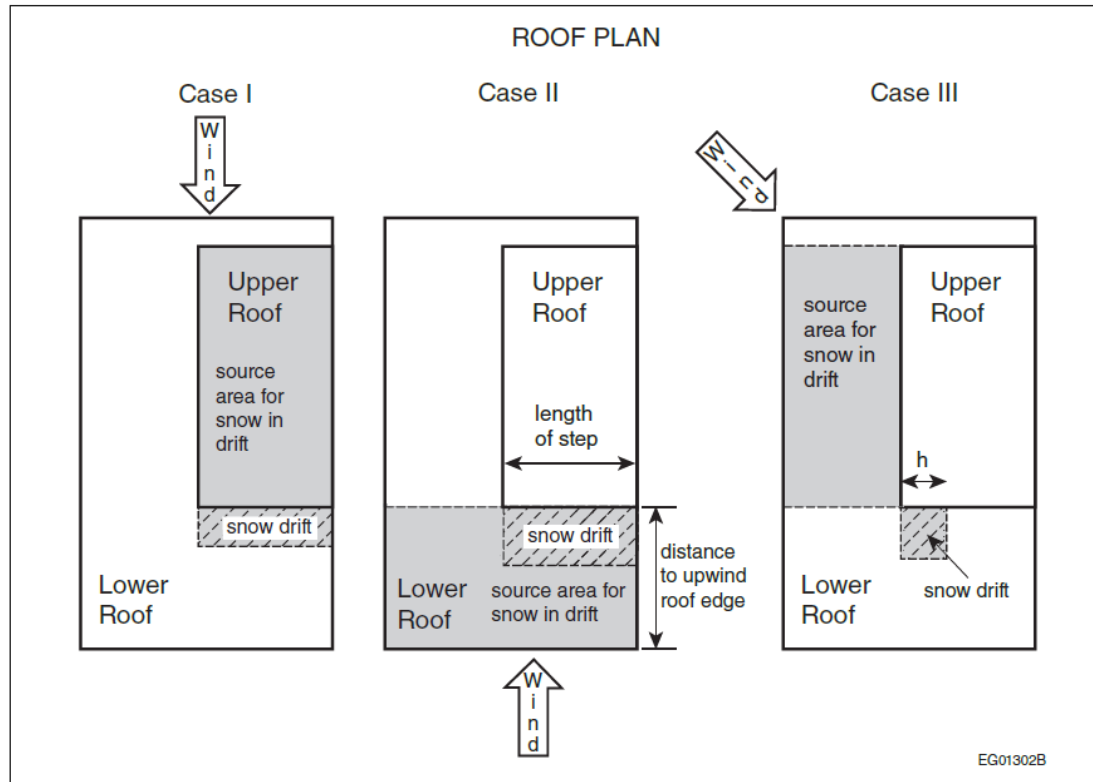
ROOF PLAN

Case I

Wind

Upper Roof

source area for snow in drift

snow drift

Lower Roof

Case II

Upper Roof

length of step

snow drift

distance to upwind roof edge

Lower Roof

source area for snow in drift

Wind

Case III

Wind

source area for snow in drift

Upper Roof

h

Lower Roof

snow drift

EG01302B